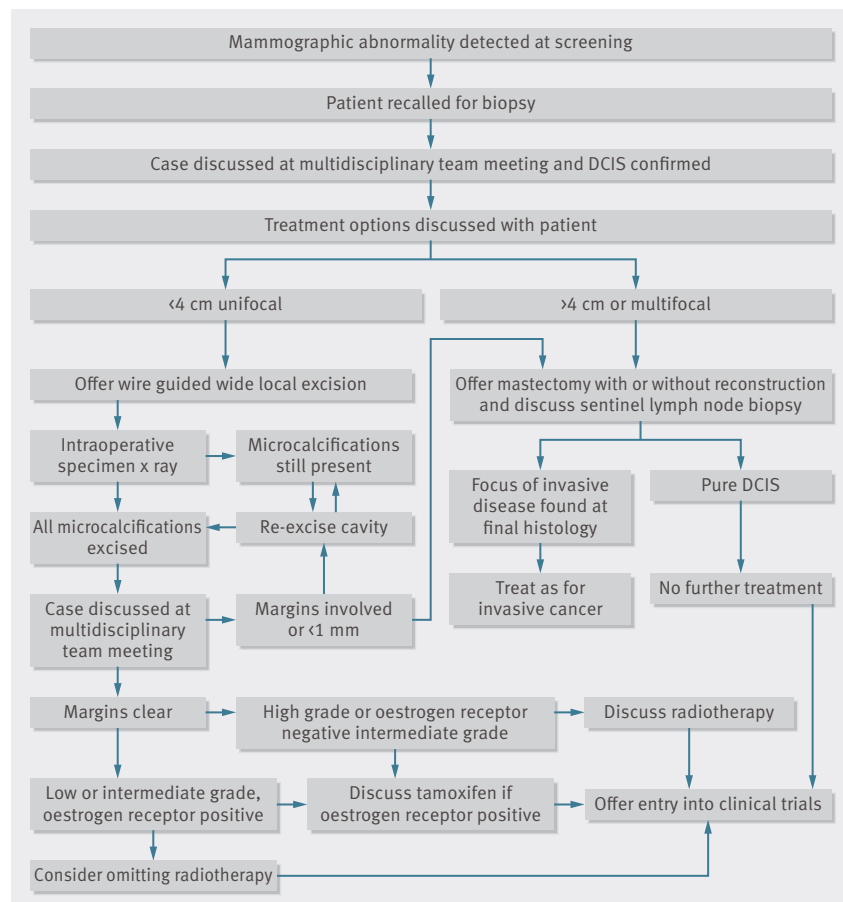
Mammographic abnormality detected at screening

Patient recalled for biopsy

Case discussed at multidisciplinary team meeting and DCIS confirmed

Treatment options discussed with patient

<4 cm unifocal

>4 cm or multifocal

Offer wire guided wide local excision

Offer mastectomy with or without reconstruction and discuss sentinel lymph node biopsy

Intraoperative specimen x ray

Microcalcifications still present

Focus of invasive disease found at final histology

Pure DCIS

All microcalcifications excised

Re-excise cavity

Treat as for invasive cancer

No further treatment

Case discussed at multidisciplinary team meeting

Margins involved or <1 mm

Margins clear

High grade or oestrogen receptor negative intermediate grade

Discuss radiotherapy

Low or intermediate grade, oestrogen receptor positive

Discuss tamoxifen if oestrogen receptor positive

Offer entry into clinical trials

Consider omitting radiotherapy